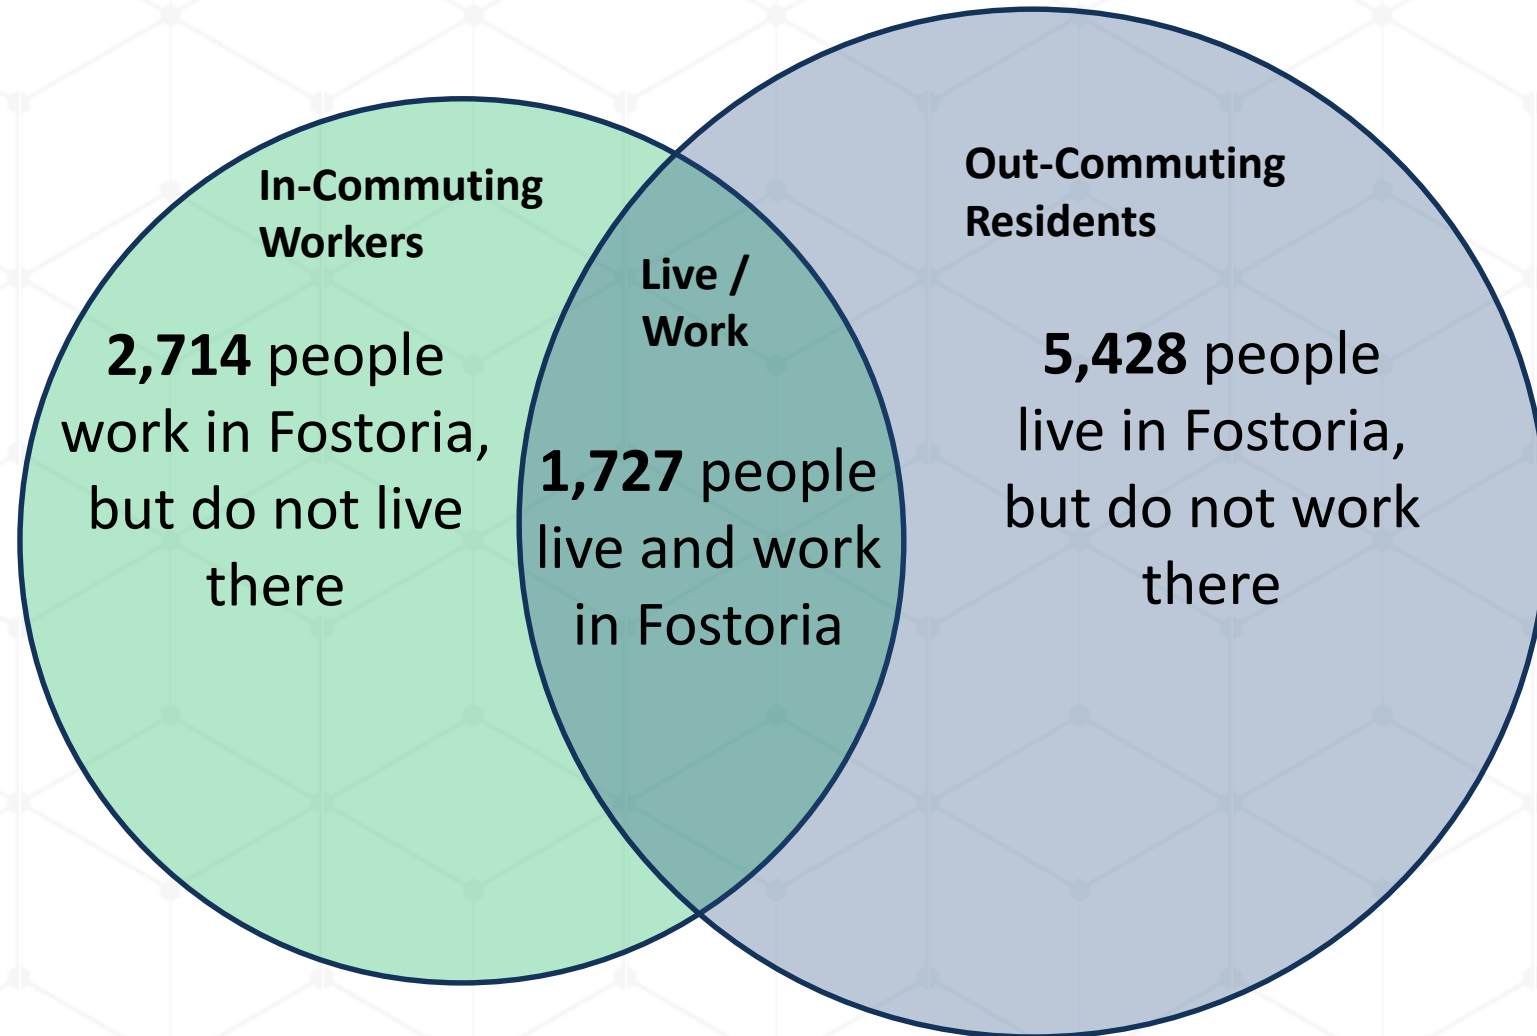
In-Commuting Workers

2,714 people work in Fostoria, but do not live there

Live / Work

1,727 people live and work in Fostoria

Out-Commuting Residents

5,428 people live in Fostoria, but do not work there